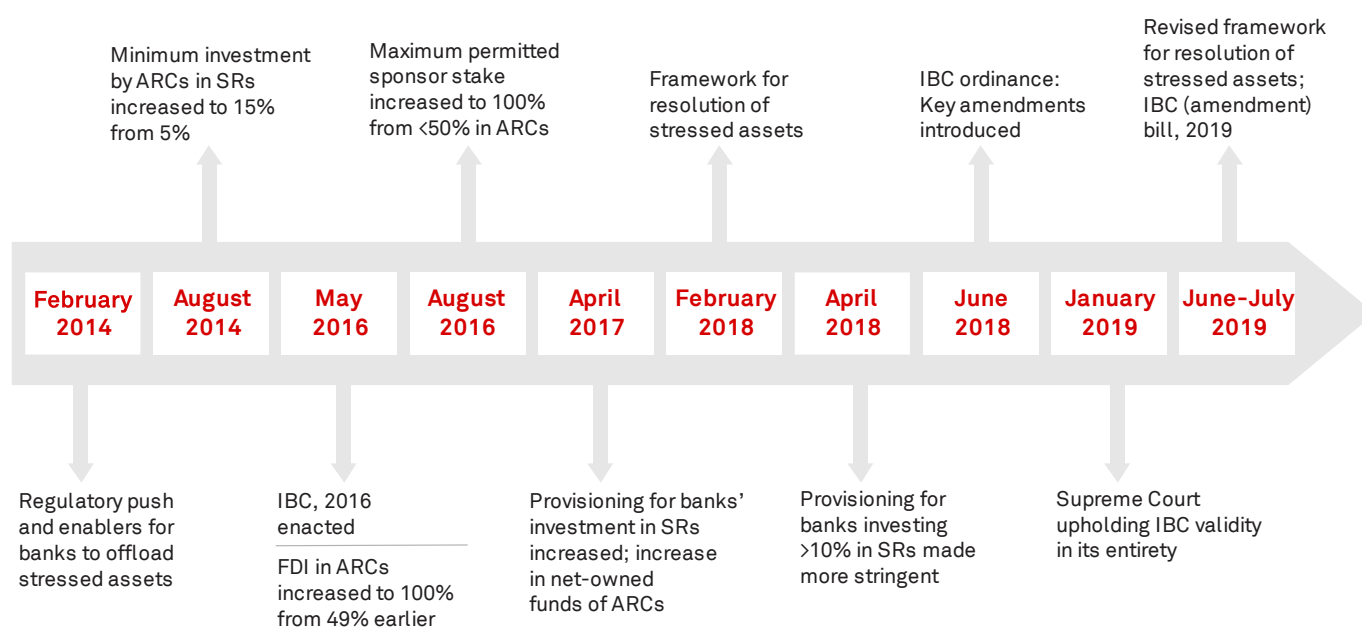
Minimum investment by ARCs in SRs increased to 15% from 5%

Maximum permitted sponsor stake increased to 100% from <50% in ARCs

Framework for resolution of stressed assets

IBC ordinance: Key amendments introduced

Revised framework for resolution of stressed assets; IBC (amendment) bill, 2019

February 2014

August 2014

May 2016

August 2016

April 2017

February 2018

April 2018

June 2018

January 2019

June-July 2019

Regulatory push and enablers for banks to offload stressed assets

IBC, 2016 enacted

FDI in ARCs increased to 100% from 49% earlier

Provisioning for banks' investment in SRs increased; increase in net-owned funds of ARCs

Provisioning for banks investing >10% in SRs made more stringent

Supreme Court upholding IBC validity in its entirety